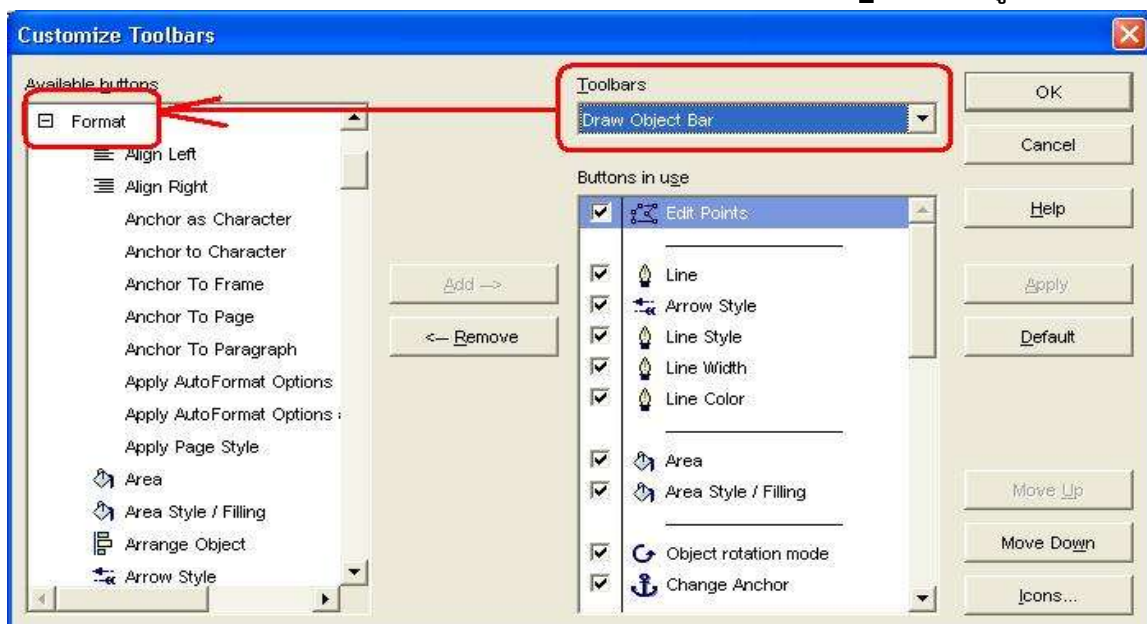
Customize Toolbars

Available buttons

Format
Align Left
Align Right
Anchor as Character
Anchor to Character
Anchor To Frame
Anchor To Page
Anchor To Paragraph
Apply AutoFormat Options
Apply AutoFormat Options
Apply Page Style
Area
Area Style / Filling
Arrange Object
Arrow Style

Add -->
<-- Remove

Toolbars
Draw Object Bar

Buttons in use
Edit Points
Line
Arrow Style
Line Style
Line Width
Line Color
Area
Area Style / Filling
Object rotation mode
Change Anchor

OK
Cancel
Help
Apply
Default
Move Up
Move Down
Icons...